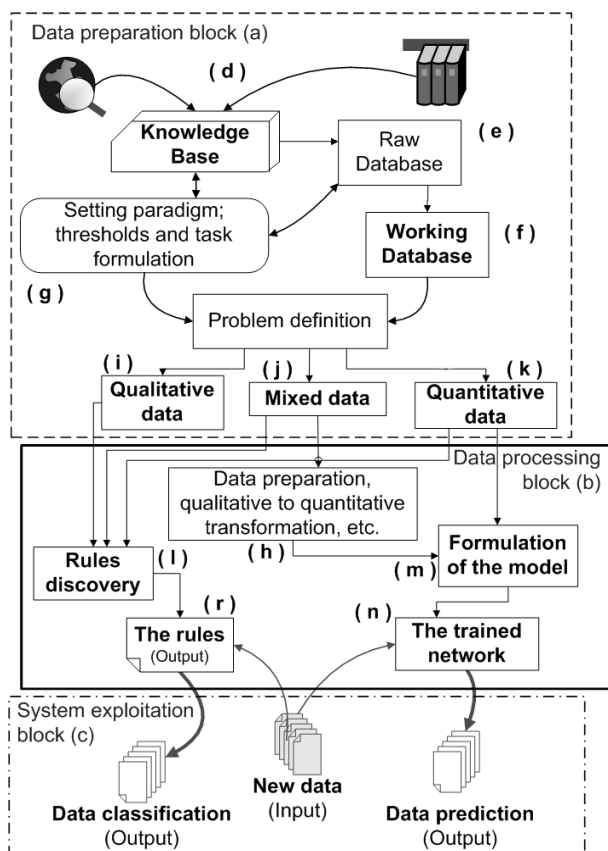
Data preparation block (a)

( d )

Knowledge Base

Raw Database

( e )

Setting paradigm; thresholds and task formulation

Working Database

( f )

( g )

Problem definition

( i )

( j )

( k )

Qualitative data

Mixed data

Quantitative data

Data processing block (b)

Data preparation, qualitative to quantitative transformation, etc.

Rules discovery

( l )

( h )

Formulation of the model

( m )

( r )

( n )

The rules (Output)

The trained network

System exploitation block (c)

Data classification (Output)

New data (Input)

Data prediction (Output)